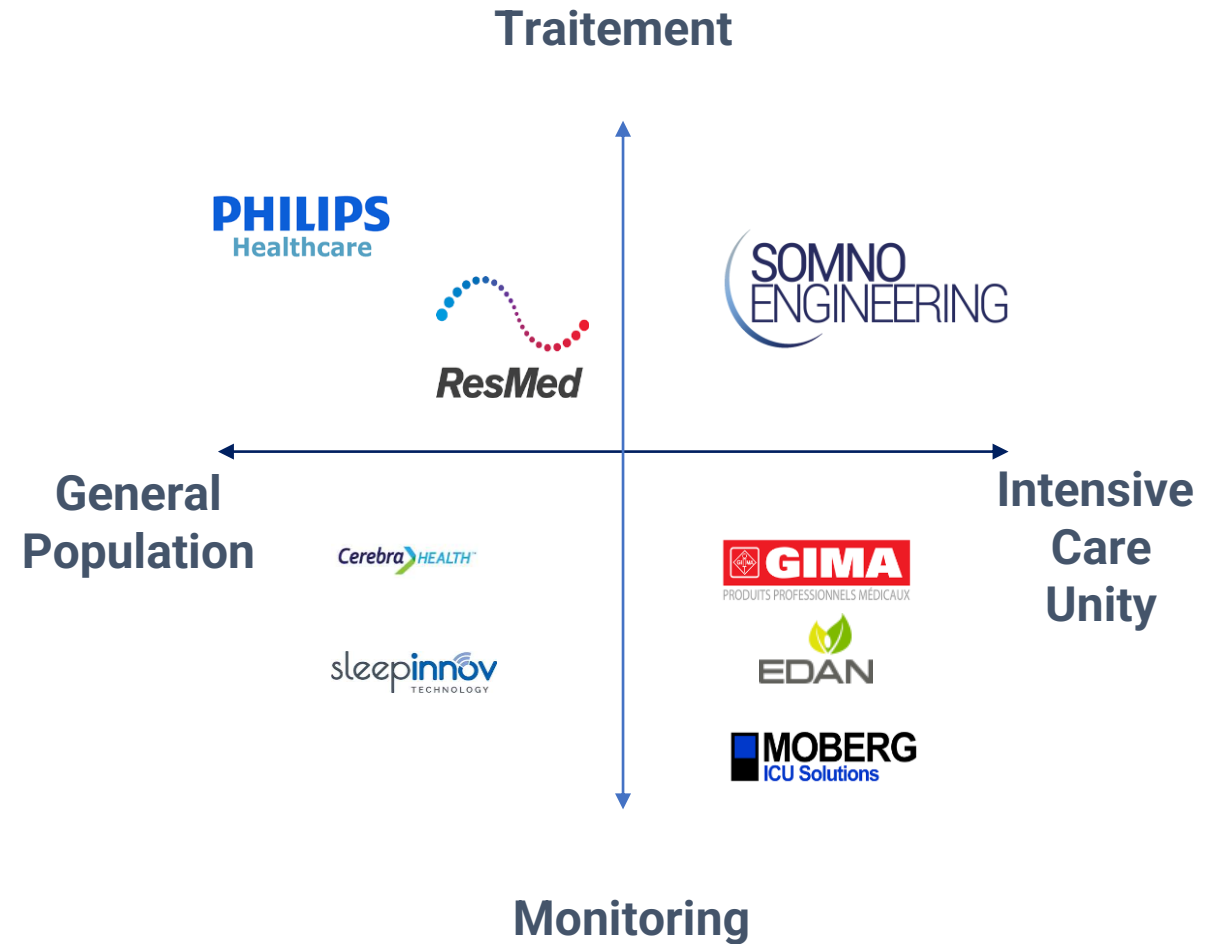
Traitement

PHILIPS
Healthcare

ResMed

SOMNO
ENGINEERING

General Population

Intensive Care Unity

Cerebra HEALTH

sleepinnov
TECHNOLOGY

GIMA
PRODUITS PROFESSIONNELS MÉDICAUX

EDAN

MOBERG
ICU Solutions

Monitoring